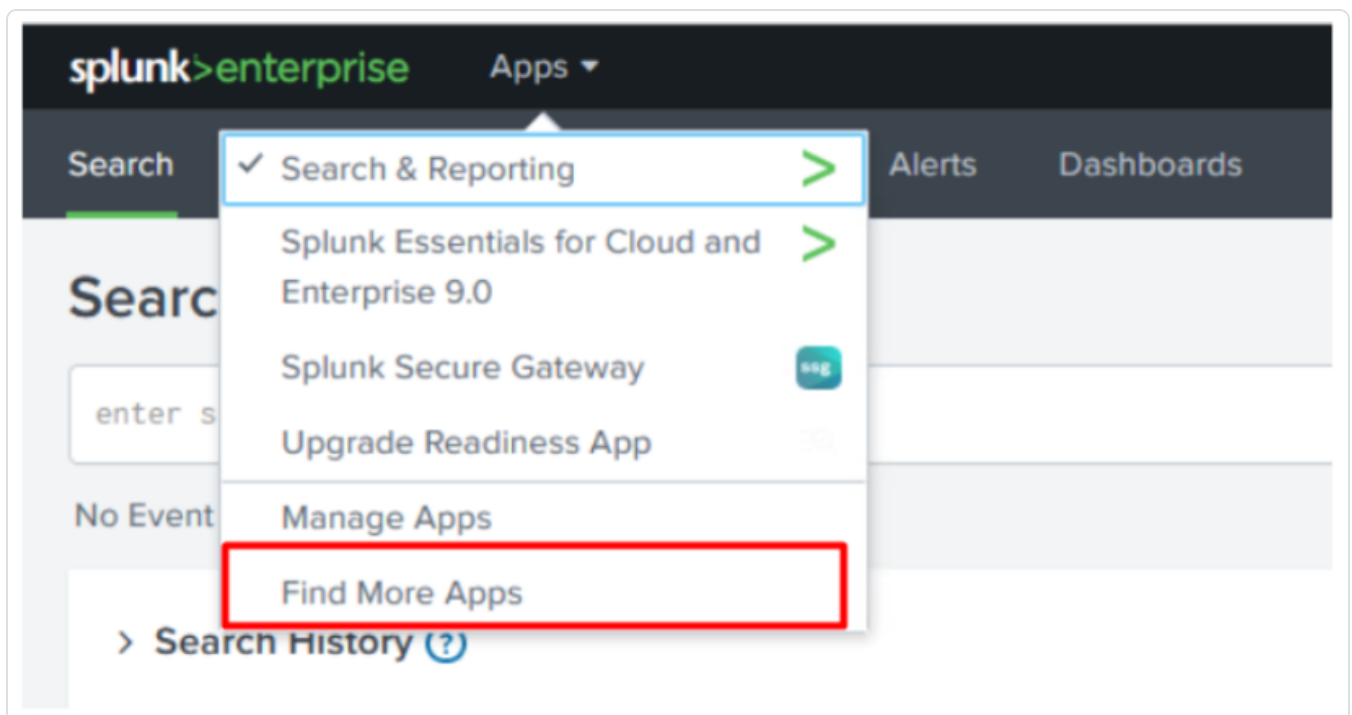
splunk>enterprise Apps

Search

✓ Search & Reporting

Splunk Essentials for Cloud and Enterprise 9.0

Splunk Secure Gateway ssg

Upgrade Readiness App

Manage Apps

Find More Apps

Alerts Dashboards

Searc

enter s

No Event

> Search History ?